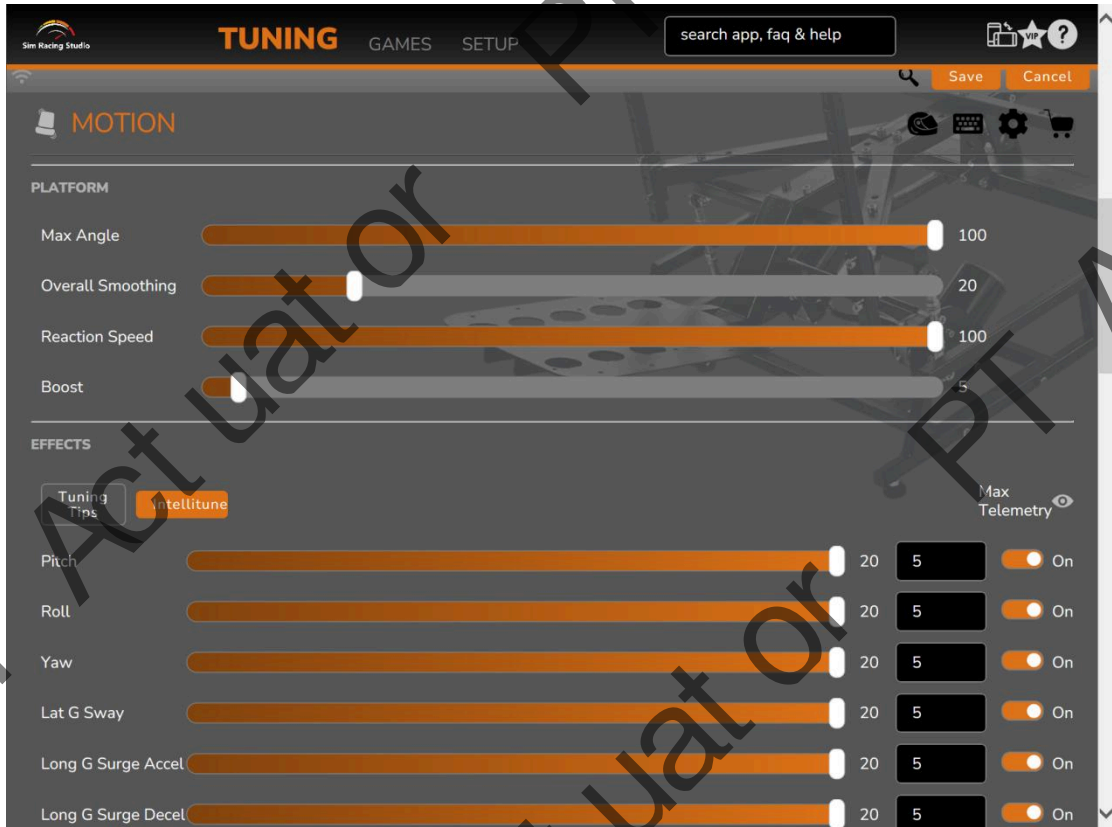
Sim Racing Studio

TUNING GAMES SETUP

search app, faq & help

VIP ?

Save Cancel

MOTION

PLATFORM

Max Angle 100

Overall Smoothing 20

Reaction Speed 100

Boost 5

EFFECTS

Tuning Tips

Intellitune

Max Telemetry

| | | | |
|---|---|---|---|
| Pitch | 20 | 5 | On |
| Roll | 20 | 5 | On |
| Yaw | 20 | 5 | On |
| Lat G Sway | 20 | 5 | On |
| Long G Surge Accel | 20 | 5 | On |
| Long G Surge Decel | 20 | 5 | On |

Actuator

Actuator

PT

PT M